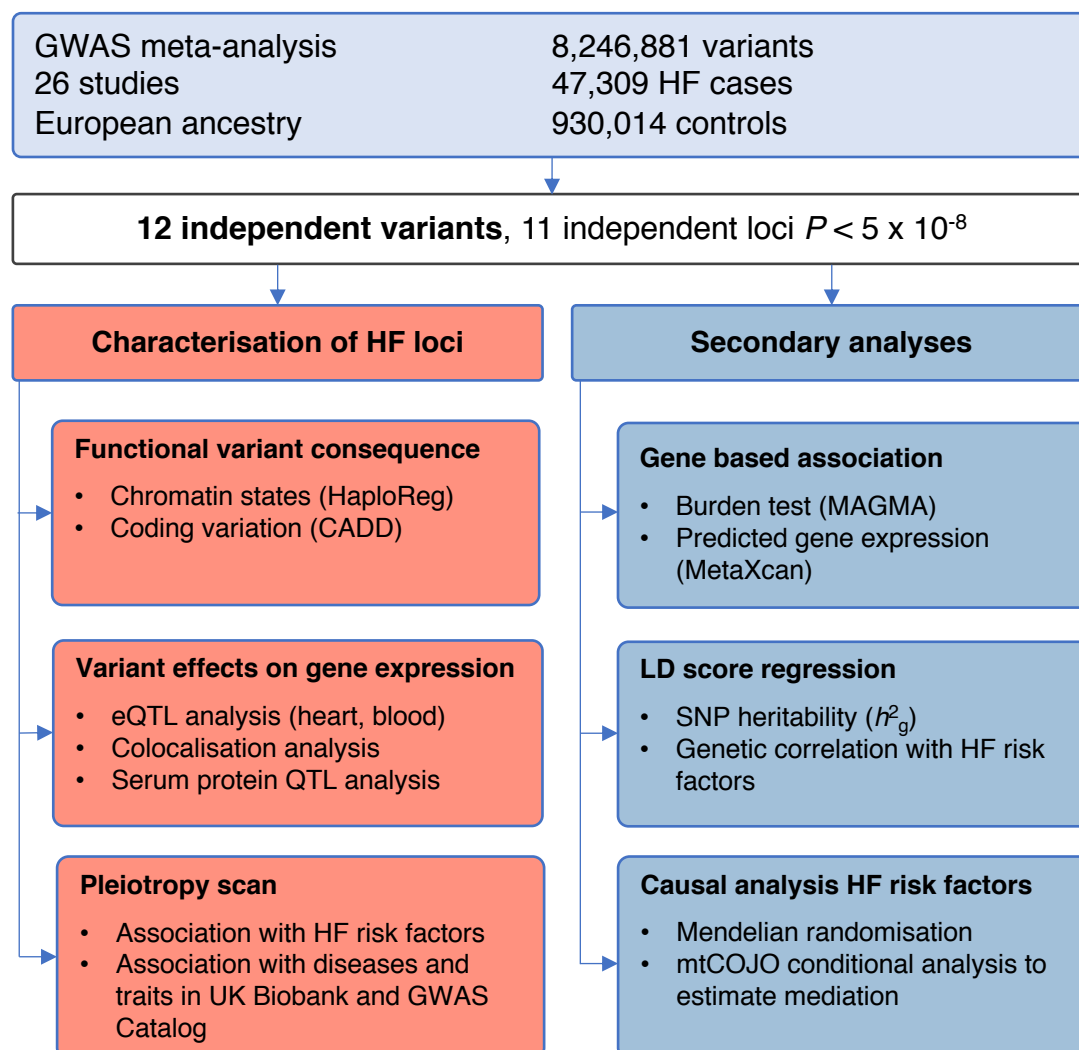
GWAS meta-analysis
26 studies
European ancestry

8,246,881 variants
47,309 HF cases
930,014 controls

**12 independent variants**, 11 independent loci $P < 5 \times 10^{-8}$

**Characterisation of HF loci**

**Functional variant consequence**
• Chromatin states (HaploReg)
• Coding variation (CADD)

**Variant effects on gene expression**
• eQTL analysis (heart, blood)
• Colocalisation analysis
• Serum protein QTL analysis

**Pleiotropy scan**
• Association with HF risk factors
• Association with diseases and traits in UK Biobank and GWAS Catalog

**Secondary analyses**

**Gene based association**
• Burden test (MAGMA)
• Predicted gene expression (MetaXcan)

**LD score regression**
• SNP heritability ($h^2_g$)
• Genetic correlation with HF risk factors

**Causal analysis HF risk factors**
• Mendelian randomisation
• mtCOJO conditional analysis to estimate mediation